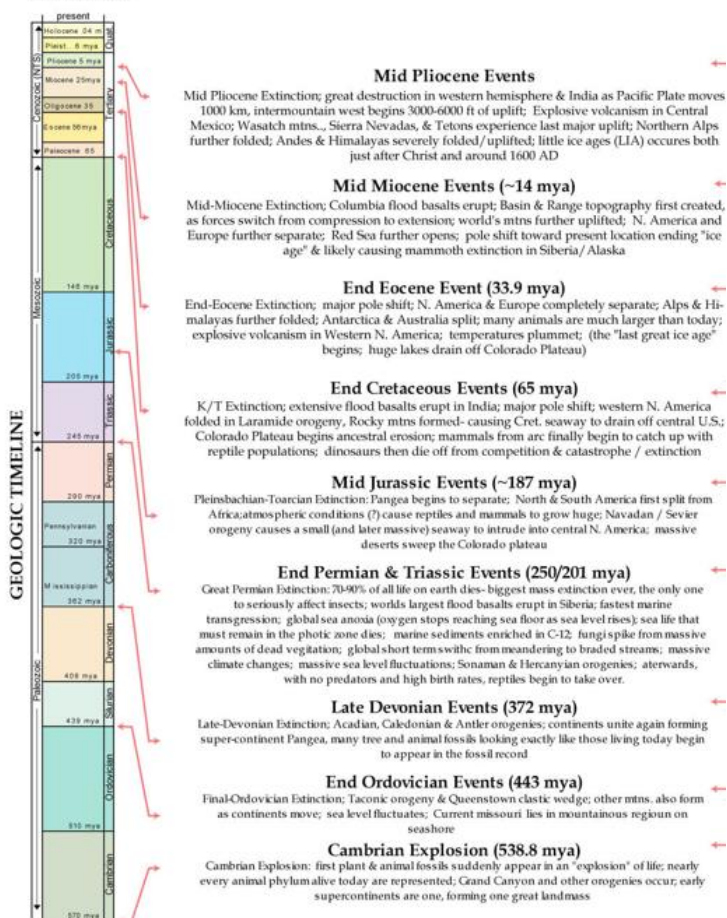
present

Holocene .04 m
Pleist.. .8 mya
Pliocene 5 mya
Miocene 25mya
Oligocene 35
Eocene 56mya
Paleocene 65
Quat.
Tertiary
Cenozoic (NTS)
Cretaceous
146 mya
Jurassic
208 mya
Triassic
245 mya
Mesozoic
Permian
290 mya
Pennsylvanian
320 mya
Carboniferous
Mississippian
362 mya
Devonian
408 mya
Silurian
439 mya
Ordovician
510 mya
Cambrian
570 mya
Paleozoic

GEOLOGIC TIMELINE

Mid Pliocene Events
Mid Pliocene Extinction; great destruction in western hemisphere & India as Pacific Plate moves 1000 km, intermountain west begins 3000-6000 ft of uplift; Explosive volcanism in Central Mexico; Wasatch mtns.., Sierra Nevadas, & Tetons experience last major uplift; Northern Alps further folded; Andes & Himalayas severely folded/uplifted; little ice ages (LIA) occures both just after Christ and around 1600 AD

Mid Miocene Events (~14 mya)
Mid-Miocene Extinction; Columbia flood basalts erupt; Basin & Range topography first created, as forces switch from compression to extension; world's mtns further uplifted; N. America and Europe further separate; Red Sea further opens; pole shift toward present location ending "ice age" & likely causing mammoth extinction in Siberia/Alaska

End Eocene Event (33.9 mya)
End-Eocene Extinction; major pole shift; N. America & Europe completely separate; Alps & Himalayas further folded; Antarctica & Australia split; many animals are much larger than today; explosive volcanism in Western N. America; temperatures plummet; (the "last great ice age" begins; huge lakes drain off Colorado Plateau)

End Cretaceous Events (65 mya)
K/T Extinction; extensive flood basalts erupt in India; major pole shift; western N. America folded in Laramide orogeny, Rocky mtns formed- causing Cret. seaway to drain off central U.S.; Colorado Plateau begins ancestral erosion; mammals from arc finally begin to catch up with reptile populations; dinosaurs then die off from competition & catastrophe / extinction

Mid Jurassic Events (~187 mya)
Pleinsbachian-Toarcian Extinction: Pangea begins to separate; North & South America first split from Africa;atmospheric conditions (?) cause reptiles and mammals to grow huge; Navadan / Sevier orogeny causes a small (and later massive) seaway to intrude into central N. America; massive deserts sweep the Colorado plateau

End Permian & Triassic Events (250/201 mya)
Great Permian Extinction: 70-90% of all life on earth dies- biggest mass extinction ever, the only one to seriously affect insects; worlds largest flood basalts erupt in Siberia; fastest marine transgression; global sea anoxia (oxygen stops reaching sea floor as sea level rises); sea life that must remain in the photic zone dies; marine sediments enriched in C-12; fungi spike from massive amounts of dead vegitation; global short term swithc from meandering to braded streams; massive climate changes; massive sea level fluctuations; Sonaman & Hercanyian orogenies; aterwards, with no predators and high birth rates, reptiles begin to take over.

Late Devonian Events (372 mya)
Late-Devonian Extinction; Acadian, Caledonian & Antler orogenies; continents unite again forming super-continent Pangea, many tree and animal fossils looking exactly like those living today begin to appear in the fossil record

End Ordovician Events (443 mya)
Final-Ordovician Extinction; Taconic orogeny & Queenstown clastic wedge; other mtns. also form as continents move; sea level fluctuates; Current missouri lies in mountainous regioun on seashore

Cambrian Explosion (538.8 mya)
Cambrian Explosion: first plant & animal fossils suddenly appear in an "explosion" of life; nearly every animal phylum alive today are represented; Grand Canyon and other orogenies occur; early supercontinents are one, forming one great landmass